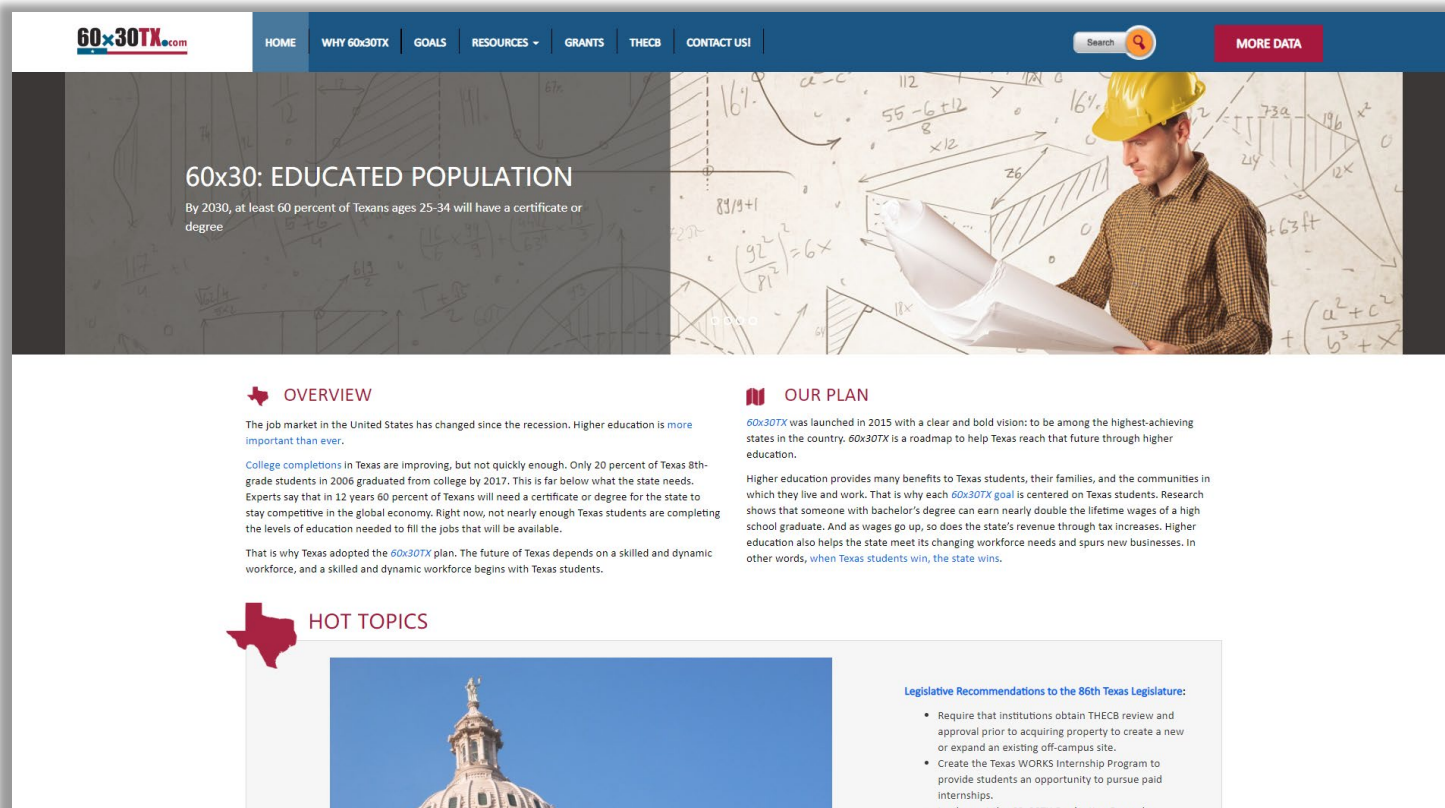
60x30TX.com

HOME WHY 60x30TX GOALS RESOURCES GRANTS THECB CONTACT US! Search MORE DATA

60x30: EDUCATED POPULATION

By 2030, at least 60 percent of Texans ages 25-34 will have a certificate or degree

OVERVIEW

The job market in the United States has changed since the recession. Higher education is more important than ever.

College completions in Texas are improving, but not quickly enough. Only 20 percent of Texas 8th-grade students in 2006 graduated from college by 2017. This is far below what the state needs. Experts say that in 12 years 60 percent of Texans will need a certificate or degree for the state to stay competitive in the global economy. Right now, not nearly enough Texas students are completing the levels of education needed to fill the jobs that will be available.

That is why Texas adopted the 60x30TX plan. The future of Texas depends on a skilled and dynamic workforce, and a skilled and dynamic workforce begins with Texas students.

OUR PLAN

60x30TX was launched in 2015 with a clear and bold vision: to be among the highest-achieving states in the country. 60x30TX is a roadmap to help Texas reach that future through higher education.

Higher education provides many benefits to Texas students, their families, and the communities in which they live and work. That is why each 60x30TX goal is centered on Texas students. Research shows that someone with bachelor's degree can earn nearly double the lifetime wages of a high school graduate. And as wages go up, so does the state's revenue through tax increases. Higher education also helps the state meet its changing workforce needs and spurs new businesses. In other words, when Texas students win, the state wins.

HOT TOPICS

Legislative Recommendations to the 86th Texas Legislature:

- Require that institutions obtain THECB review and approval prior to acquiring property to create a new or expand an existing off-campus site.
- Create the Texas WORKS Internship Program to provide students an opportunity to pursue paid internships.